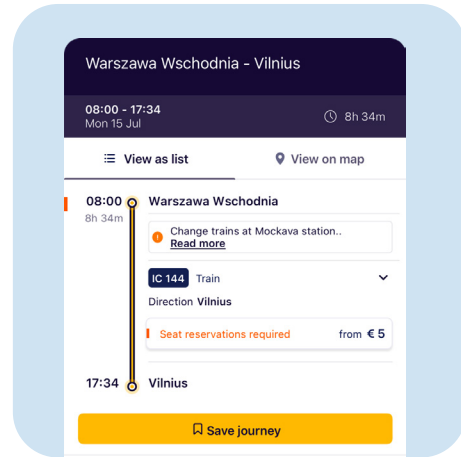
Warszawa Wschodnia - Vilnius

08:00 - 17:34
Mon 15 Jul

8h 34m

View as list

View on map

08:00
8h 34m

Warszawa Wschodnia

Change trains at Mockava station..
Read more

IC 144 Train

Direction Vilnius

Seat reservations required

from € 5

17:34

Vilnius

Save journey